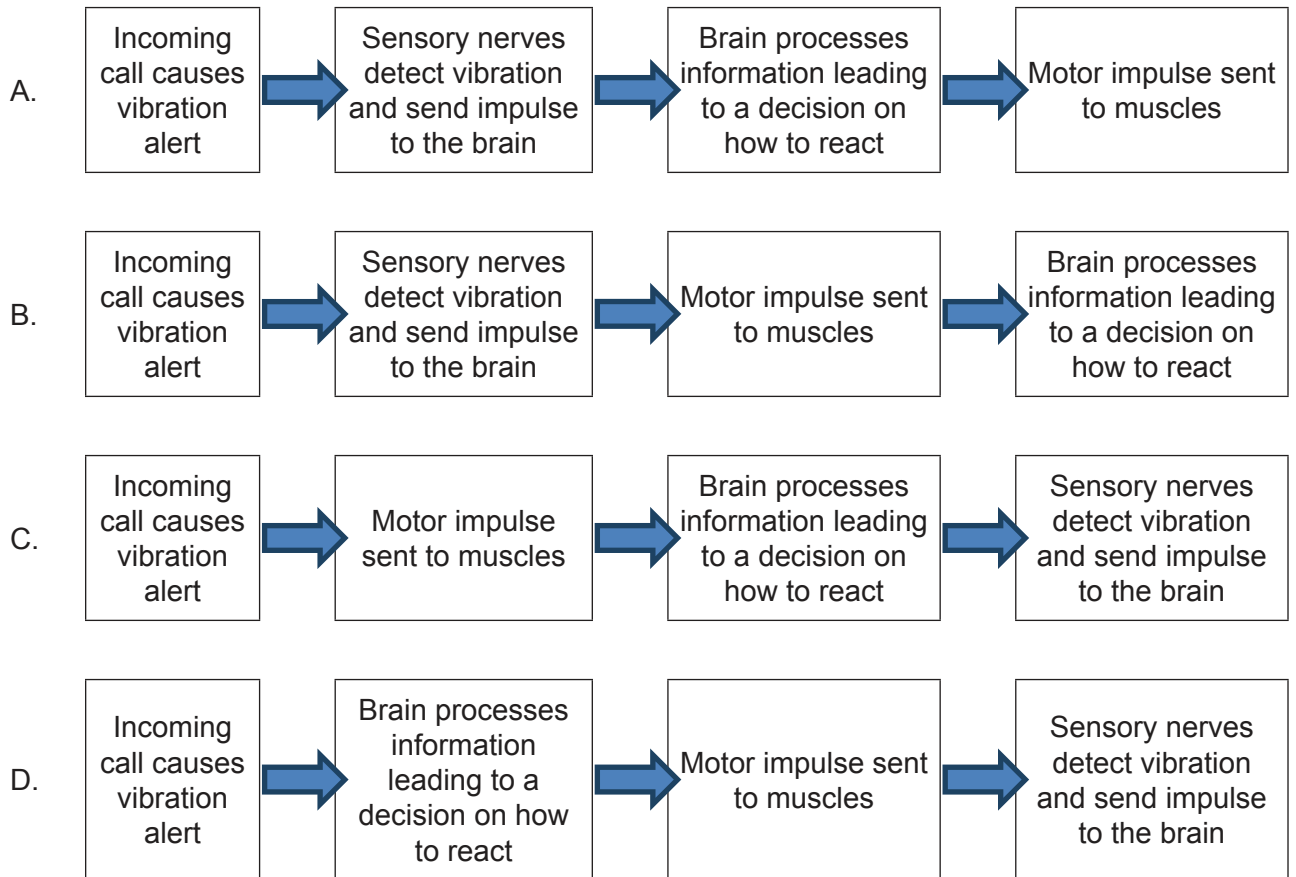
A.

Incoming call causes vibration alert

Sensory nerves detect vibration and send impulse to the brain

Brain processes information leading to a decision on how to react

Motor impulse sent to muscles

B.

Incoming call causes vibration alert

Sensory nerves detect vibration and send impulse to the brain

Motor impulse sent to muscles

Brain processes information leading to a decision on how to react

C.

Incoming call causes vibration alert

Motor impulse sent to muscles

Brain processes information leading to a decision on how to react

Sensory nerves detect vibration and send impulse to the brain

D.

Incoming call causes vibration alert

Brain processes information leading to a decision on how to react

Motor impulse sent to muscles

Sensory nerves detect vibration and send impulse to the brain